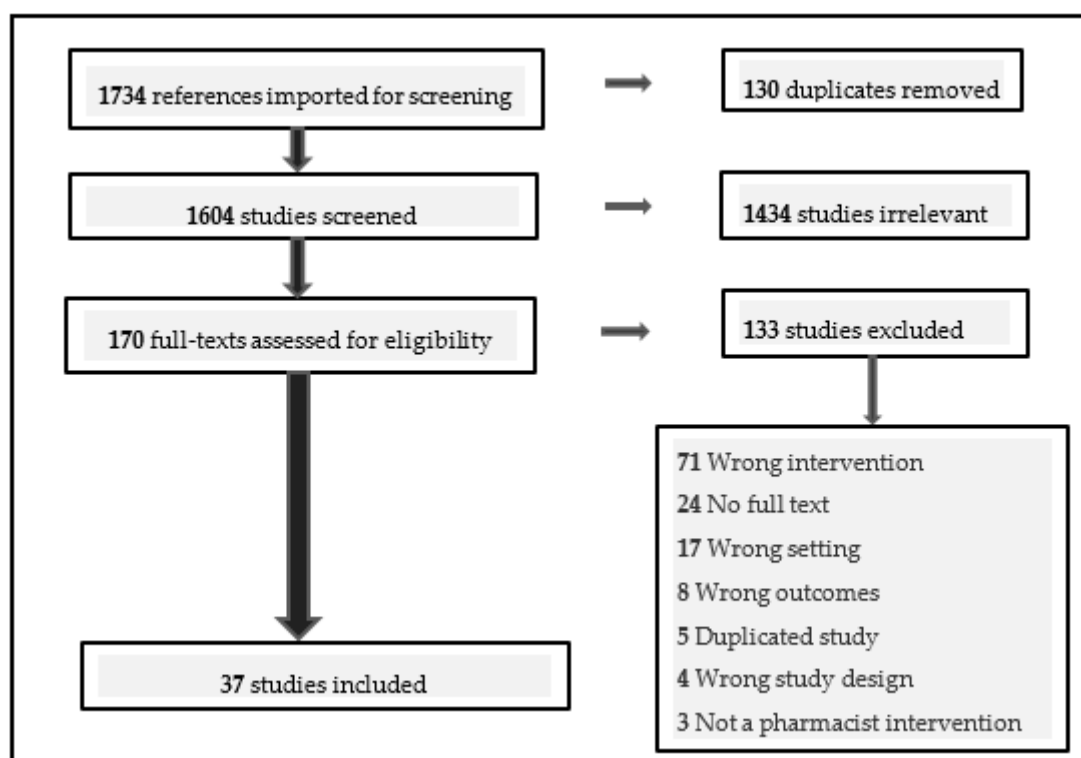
1734 references imported for screening

130 duplicates removed

1604 studies screened

1434 studies irrelevant

170 full-texts assessed for eligibility

133 studies excluded

71 Wrong intervention
24 No full text
17 Wrong setting
8 Wrong outcomes
5 Duplicated study
4 Wrong study design
3 Not a pharmacist intervention

37 studies included